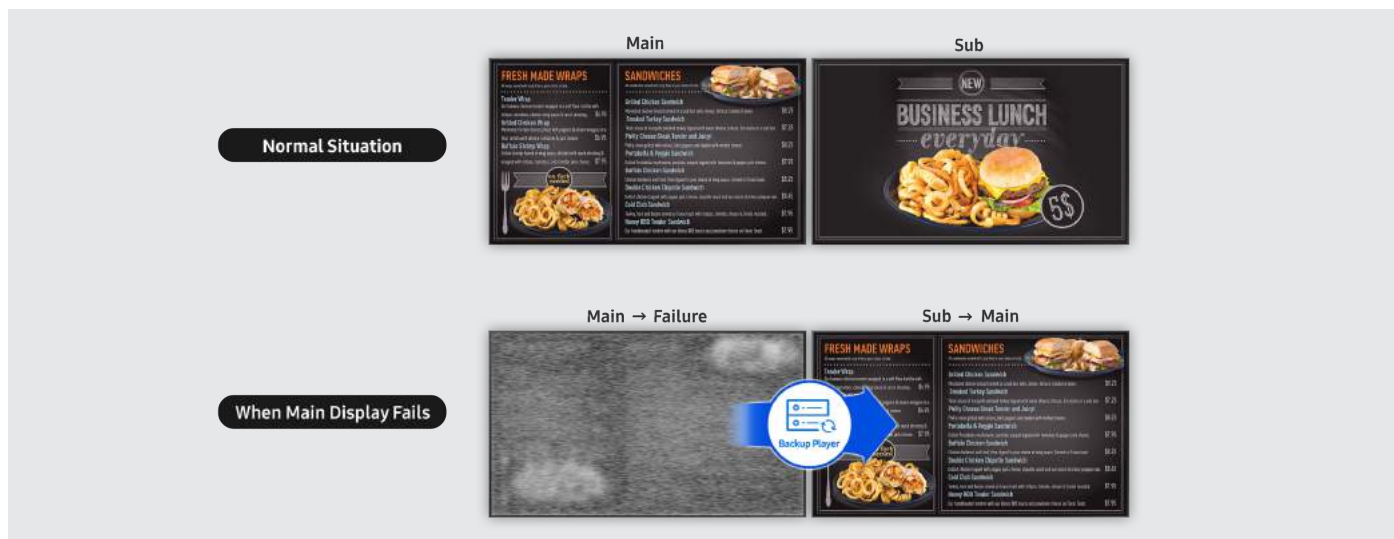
Main

Sub

Normal Situation

FRESH MADE WRAPS

Tender Wrap

Grilled Chicken Wrap

Buffalo Shrimp Wrap

SANDWICHES

Grilled Chicken Sandwich

Smoked Turkey Sandwich

Philly Cheese Steak Tender and Juicy!

Portobello & Veggie Sandwich

Buffalo Chicken Sandwich

Double Chicken Chipotle Sandwich

Cold Club Sandwich

Honey BBQ Tender Sandwich

NEW

BUSINESS LUNCH

everyday

5$

Main → Failure

Sub → Main

When Main Display Fails

FRESH MADE WRAPS

Tender Wrap

SANDWICHES

Grilled Chicken Sandwich

Smoked Turkey Sandwich

Philly Cheese Steak Tender and Juicy!

Portobello & Veggie Sandwich

Buffalo Chicken Sandwich

Double Chicken Chipotle Sandwich

Cold Club Sandwich

Honey BBQ Tender Sandwich

Backup Player